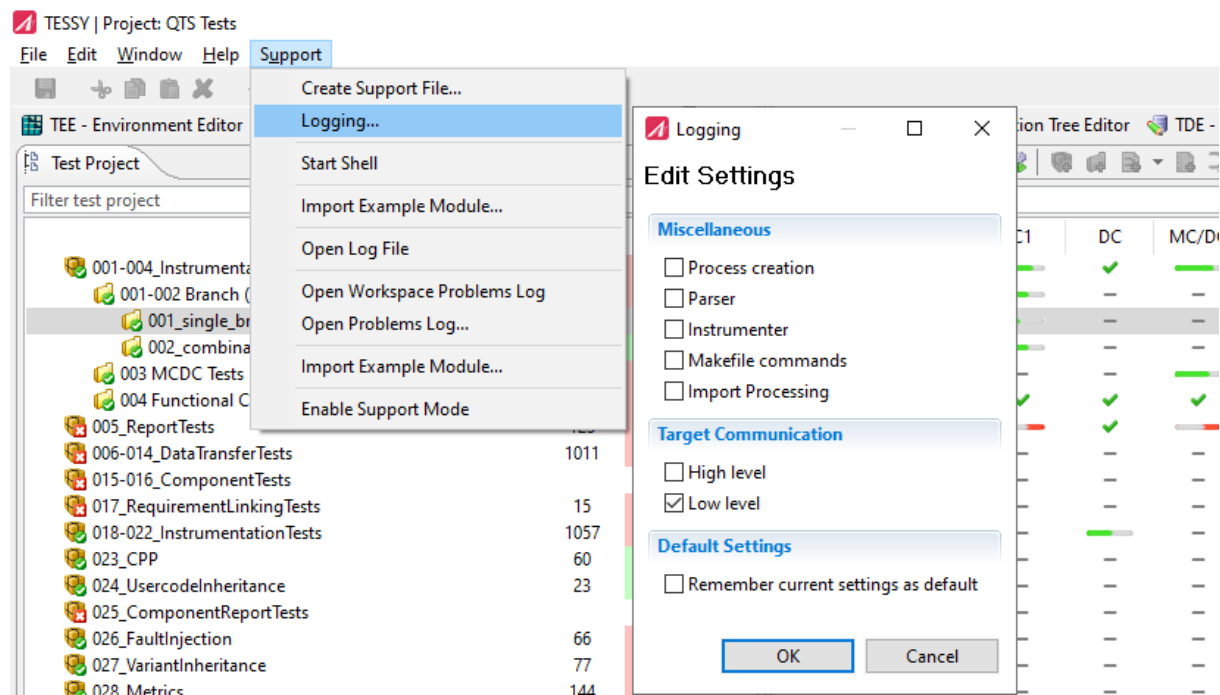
TESSY | Project: QTS Tests

File Edit Window Help Support

TEE - Environment Editor

Test Project

Filter test project

001-004_Instrumenta
001-002 Branch (
001_single_br
002_combina
003 MCDC Tests
004 Functional C
005_ReportTests
006-014_DataTransferTests 1011
015-016_ComponentTests
017_RequirementLinkingTests 15
018-022_InstrumentationTests 1057
023_CPP 60
024_UsercodeInheritance 23
025_ComponentReportTests
026_FaultInjection 66
027_VariantInheritance 77
028_Metrics 144

Create Support File...
Logging...
Start Shell
Import Example Module...
Open Log File
Open Workspace Problems Log
Open Problems Log...
Import Example Module...
Enable Support Mode

tion Tree Editor TDE -

C1 DC MC/D

Logging

Edit Settings

Miscellaneous
Process creation
Parser
Instrumenter
Makefile commands
Import Processing

Target Communication
High level
Low level

Default Settings
Remember current settings as default

OK Cancel